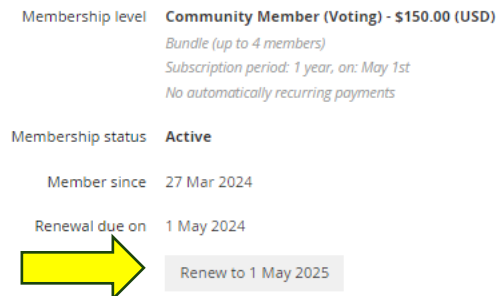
Membership level Community Member (Voting) - \$150.00 (USD)
Bundle (up to 4 members)
Subscription period: 1 year, on: May 1st
No automatically recurring payments

Membership status Active

Member since 27 Mar 2024

Renewal due on 1 May 2024

Renew to 1 May 2025